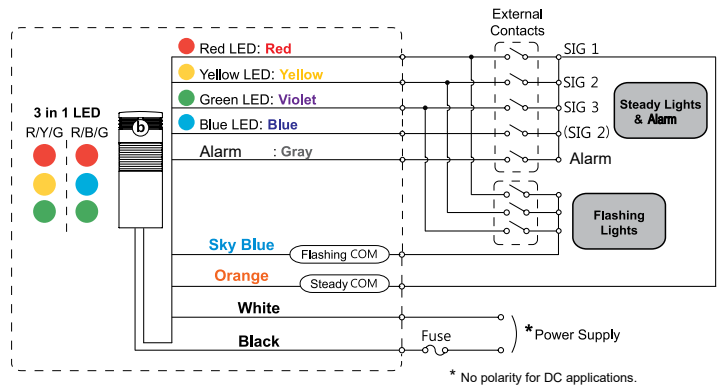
External Contacts

Red LED: Red
Yellow LED: Yellow
Green LED: Violet
Blue LED: Blue
Alarm : Gray

SIG 1
SIG 2
SIG 3
(SIG 2)
Alarm

Steady Lights & Alarm

Flashing Lights

3 in 1 LED
R/Y/G R/B/G

b

Sky Blue
Flashing COM
Orange
Steady COM
White
Black
Fuse
* Power Supply

* No polarity for DC applications.